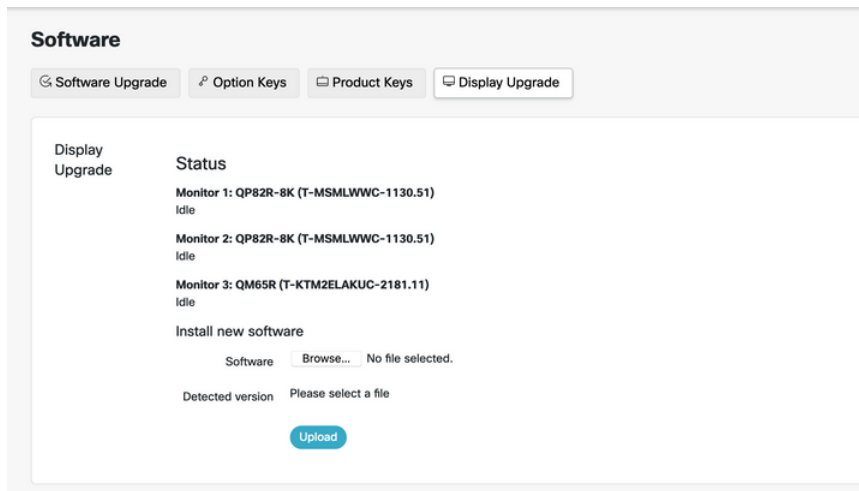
Software

Software Upgrade | Option Keys | Product Keys | Display Upgrade

Display Upgrade

Status

Monitor 1: QP82R-8K (T-MSMLWWC-1130.51)
Idle

Monitor 2: QP82R-8K (T-MSMLWWC-1130.51)
Idle

Monitor 3: QM65R (T-KTM2ELAKUC-2181.11)
Idle

Install new software

Software Browse... No file selected.

Detected version Please select a file

Upload